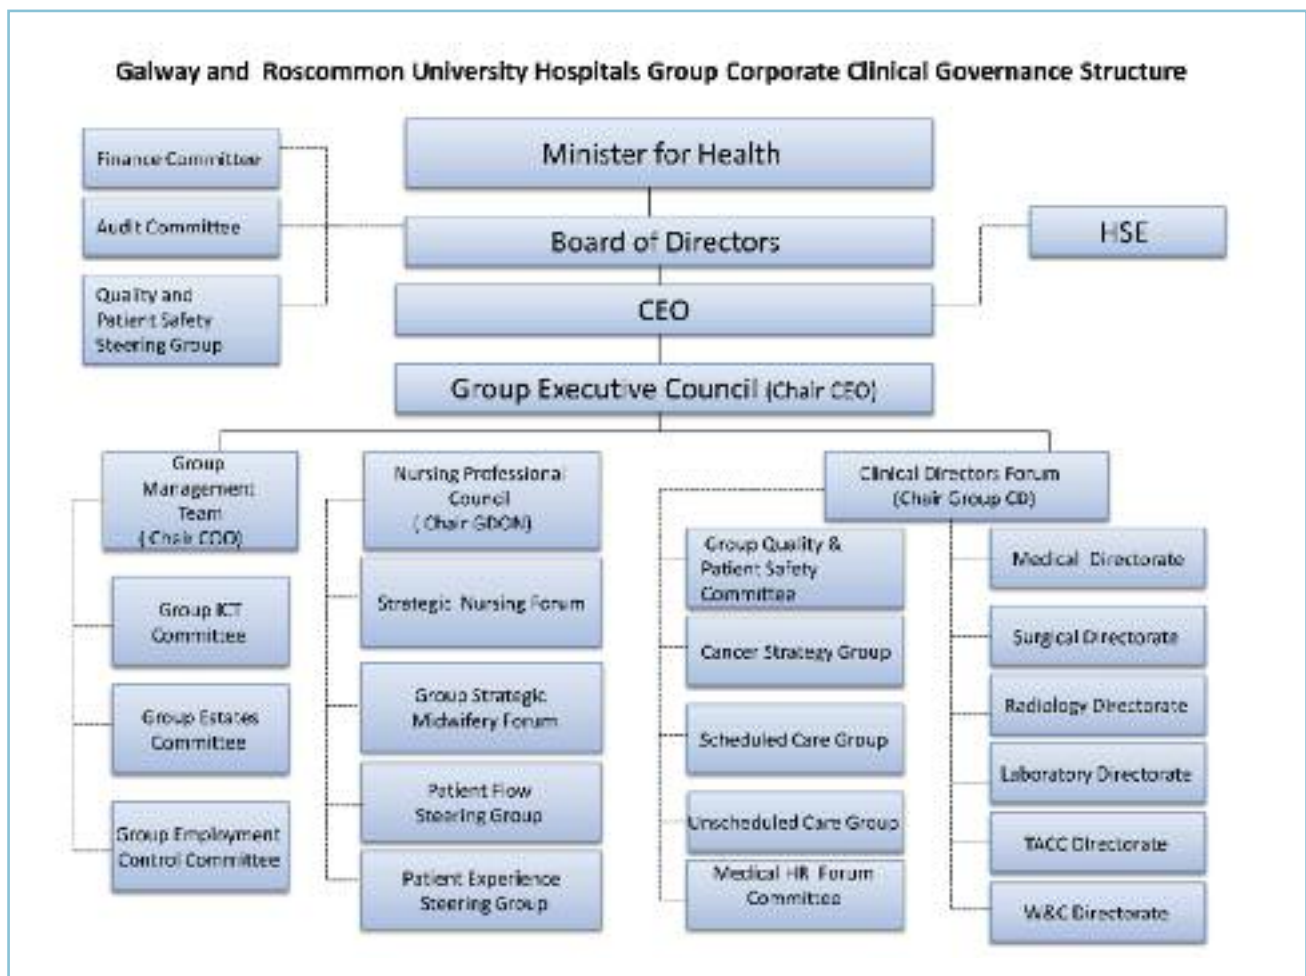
Galway and Roscommon University Hospitals Group Corporate Clinical Governance Structure

Finance Committee

Audit Committee

Quality and Patient Safety Steering Group

Minister for Health

Board of Directors

HSE

CEO

Group Executive Council (Chair CEO)

Group Management Team (Chair COO)

Group ICT Committee

Group Estates Committee

Group Employment Control Committee

Nursing Professional Council (Chair GDON)

Strategic Nursing Forum

Group Strategic Midwifery Forum

Patient Flow Steering Group

Patient Experience Steering Group

Clinical Directors Forum (Chair Group CD)

Group Quality & Patient Safety Committee

Cancer Strategy Group

Scheduled Care Group

Unscheduled Care Group

Medical HR Forum Committee

Medical Directorate

Surgical Directorate

Radiology Directorate

Laboratory Directorate

TACC Directorate

W&C Directorate